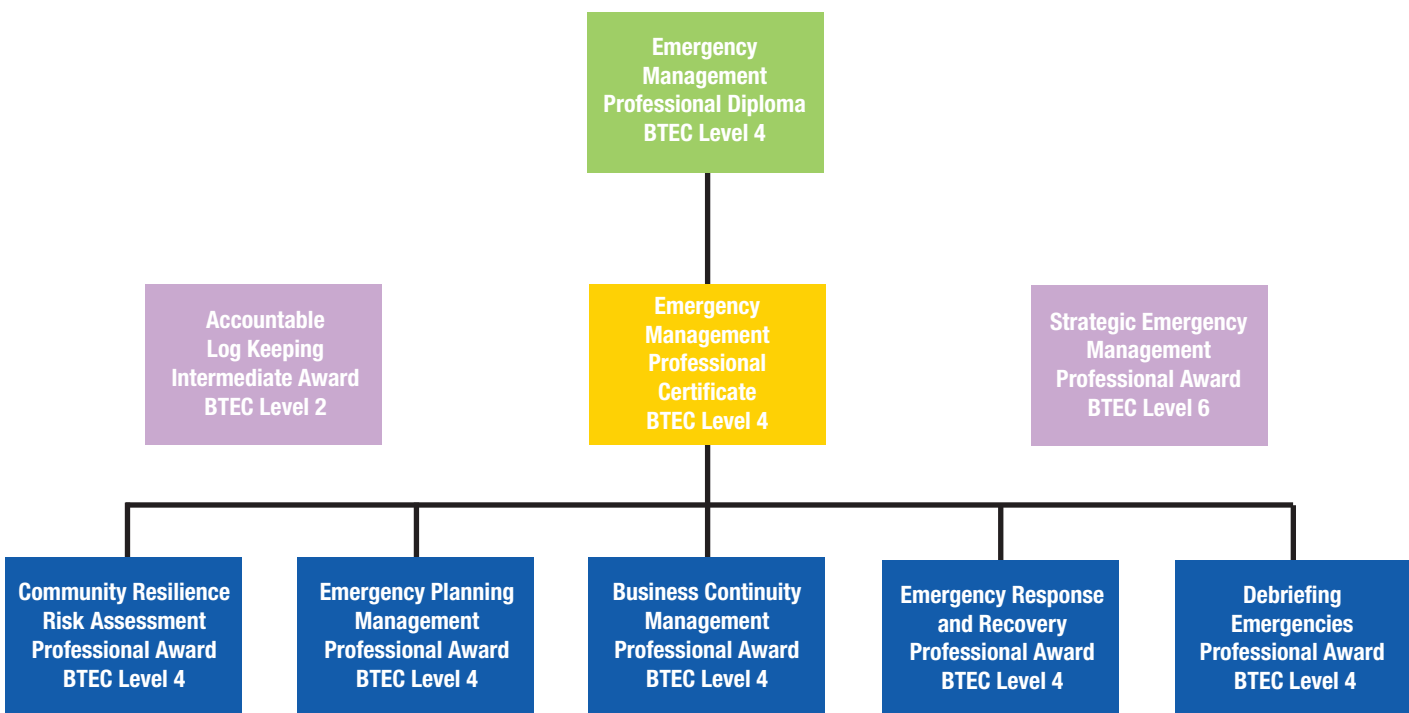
Emergency Management Professional Diploma BTEC Level 4

Accountable Log Keeping Intermediate Award BTEC Level 2

Emergency Management Professional Certificate BTEC Level 4

Strategic Emergency Management Professional Award BTEC Level 6

Community Resilience Risk Assessment Professional Award BTEC Level 4

Emergency Planning Management Professional Award BTEC Level 4

Business Continuity Management Professional Award BTEC Level 4

Emergency Response and Recovery Professional Award BTEC Level 4

Debriefing Emergencies Professional Award BTEC Level 4